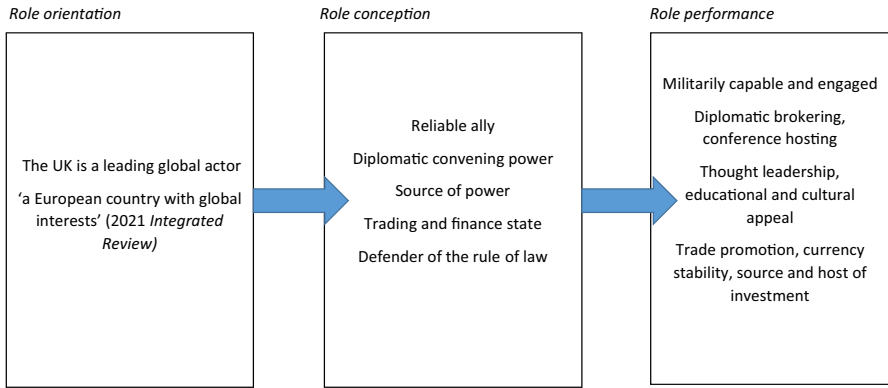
Role orientation

The UK is a leading global actor

'a European country with global interests' (2021 Integrated Review)

Role conception

Reliable ally

Diplomatic convening power

Source of power

Trading and finance state

Defender of the rule of law

Role performance

Militarily capable and engaged

Diplomatic brokering, conference hosting

Thought leadership, educational and cultural appeal

Trade promotion, currency stability, source and host of investment